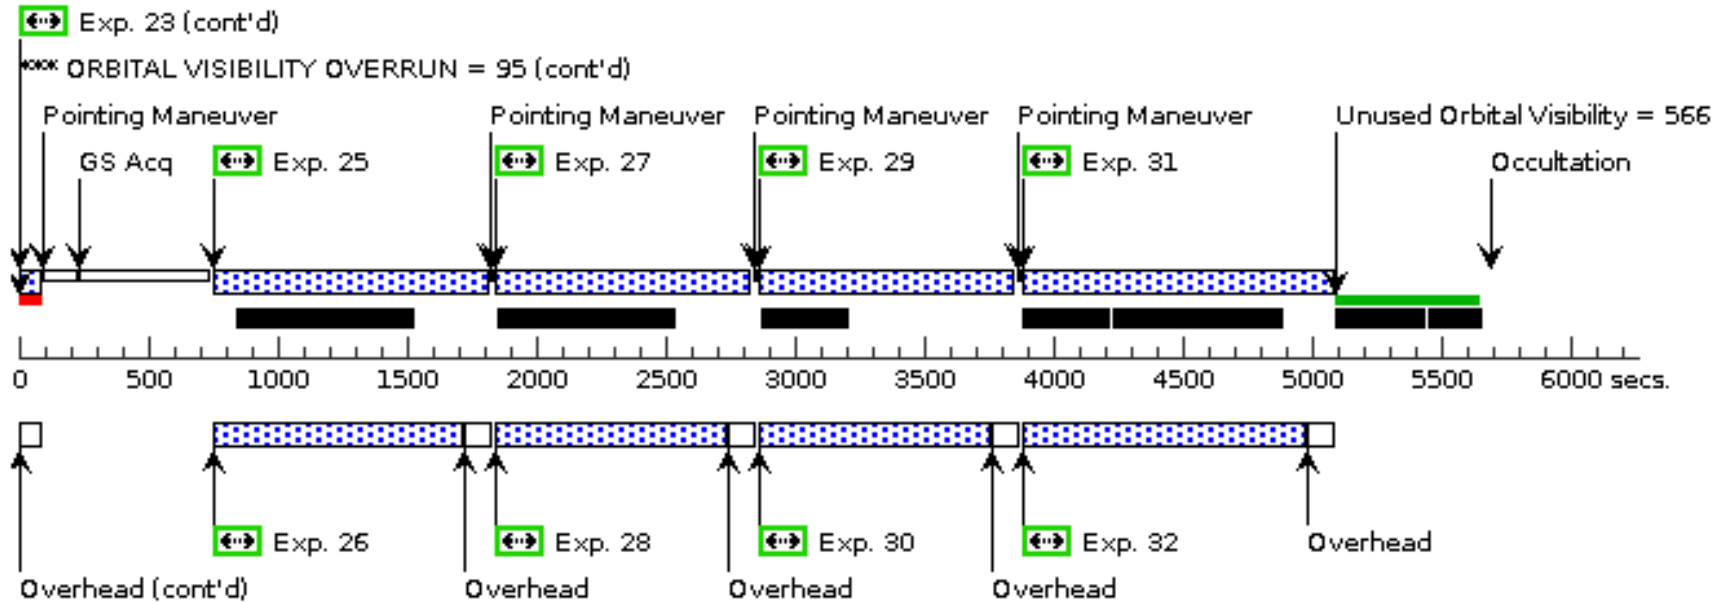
Exp. 23 (cont'd)

*** ORBITAL VISIBILITY OVERRUN = 95 (cont'd)

Pointing Maneuver
GS Acq
Exp. 25
Pointing Maneuver
Exp. 27
Pointing Maneuver
Exp. 29
Pointing Maneuver
Exp. 31
Unused Orbital Visibility = 566
Occultation

0 500 1000 1500 2000 2500 3000 3500 4000 4500 5000 5500 6000 secs.

Exp. 26
Exp. 28
Exp. 30
Exp. 32
Overhead
Overhead (cont'd)
Overhead
Overhead
Overhead